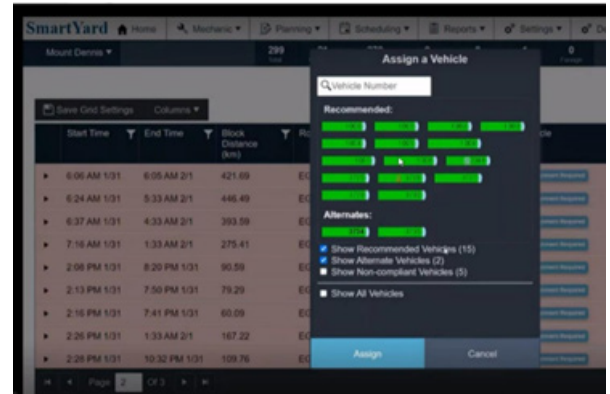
SmartYard Home Mechanic ▾ Planning ▾ Scheduling ▾ Reports ▾ Settings ▾

Mount Dennis ▾ 299

Assign a Vehicle

Vehicle Number

Recommended:

Alternates:

Show Recommended Vehicles (15)
Show Alternate Vehicles (2)
Show Non-compliant Vehicles (5)

Show All Vehicles

Assign Cancel

Save Grid Settings Columns ▾

| Start Time | End Time | Block Distance (km) | R |
|---|---|---|---|
| 6:06 AM 1/31 | 6:05 AM 2/1 | 421.69 | EC |
| 6:24 AM 1/31 | 5:33 AM 2/1 | 446.49 | EC |
| 6:37 AM 1/31 | 4:33 AM 2/1 | 393.59 | EC |
| 7:16 AM 1/31 | 1:33 AM 2/1 | 275.41 | EC |
| 2:08 PM 1/31 | 8:20 PM 1/31 | 90.59 | EC |
| 2:13 PM 1/31 | 7:50 PM 1/31 | 79.29 | EC |
| 2:16 PM 1/31 | 7:41 PM 1/31 | 60.09 | EC |
| 2:26 PM 1/31 | 1:33 AM 2/1 | 167.22 | EC |
| 2:28 PM 1/31 | 10:32 PM 1/31 | 109.76 | EC |

Page 2 Of 3